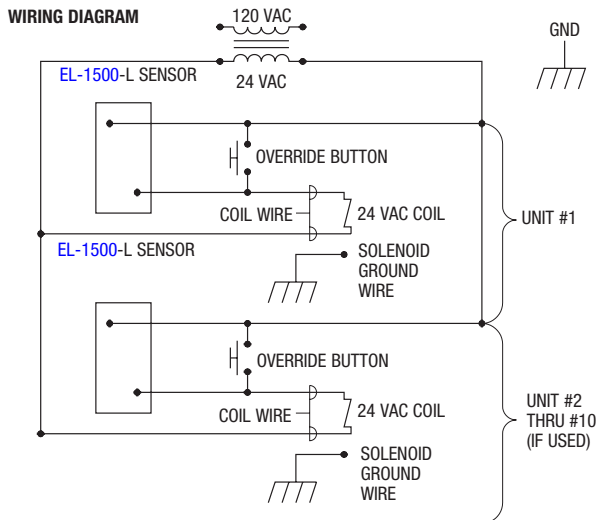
WIRING DIAGRAM

120 VAC

24 VAC

GND

EL-1500-L SENSOR

OVERRIDE BUTTON

COIL WIRE

24 VAC COIL

UNIT #1

EL-1500-L SENSOR

SOLENOID GROUND WIRE

OVERRIDE BUTTON

COIL WIRE

24 VAC COIL

UNIT #2 THRU #10 (IF USED)

SOLENOID GROUND WIRE